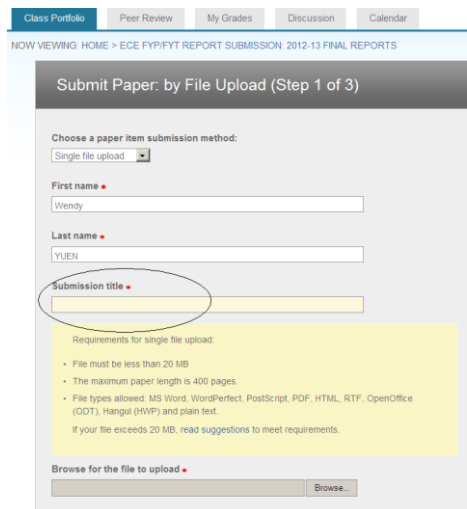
Class Portfolio | Peer Review | My Grades | Discussion | Calendar

NOW VIEWING: HOME > ECE FYP/FYT REPORT SUBMISSION: 2012-13 FINAL REPORTS

Submit Paper: by File Upload (Step 1 of 3)

Choose a paper item submission method:

Single file upload

First name •

Wendy

Last name •

YUEN

Submission title •

Requirements for single file upload:

- File must be less than 20 MB
- The maximum paper length is 400 pages.
- File types allowed: MS Word, WordPerfect, PostScript, PDF, HTML, RTF, OpenOffice (ODT), Hangul (HWP) and plain text.

If your file exceeds 20 MB, read suggestions to meet requirements.

Browse for the file to upload •

Browse...